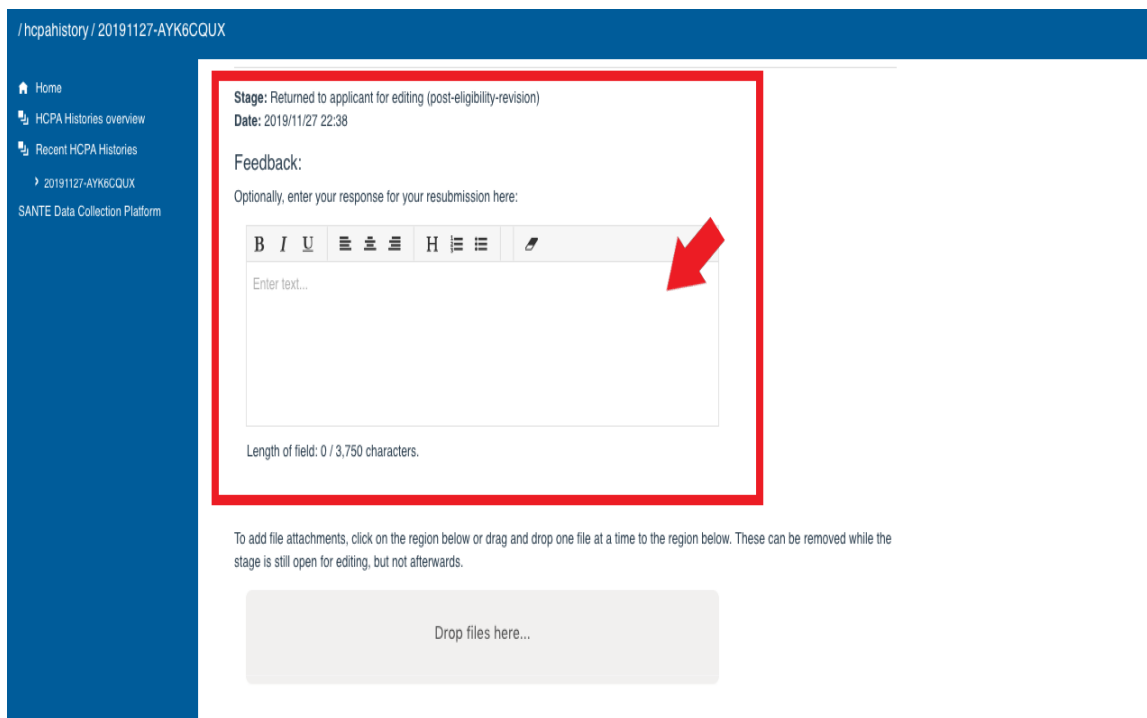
/ hcpahistory / 20191127-AYK6CQUX

Home
HCPA Histories overview
Recent HCPA Histories
› 20191127-AYK6CQUX
SANTE Data Collection Platform

**Stage:** Returned to applicant for editing (post-eligibility-revision)
**Date:** 2019/11/27 22:38

Feedback:

Optionally, enter your response for your resubmission here:

B I U H

Enter text...

Length of field: 0 / 3,750 characters.

To add file attachments, click on the region below or drag and drop one file at a time to the region below. These can be removed while the stage is still open for editing, but not afterwards.

Drop files here...